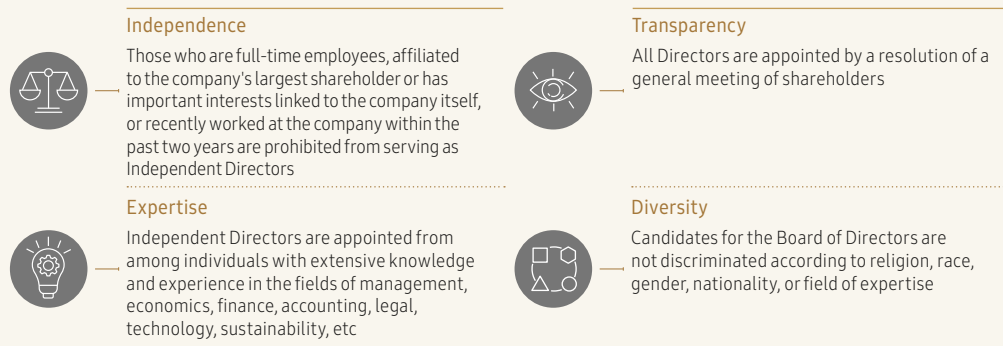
Independence

Those who are full-time employees, affiliated to the company's largest shareholder or has important interests linked to the company itself, or recently worked at the company within the past two years are prohibited from serving as Independent Directors

Expertise

Independent Directors are appointed from among individuals with extensive knowledge and experience in the fields of management, economics, finance, accounting, legal, technology, sustainability, etc

Transparency

All Directors are appointed by a resolution of a general meeting of shareholders

Diversity

Candidates for the Board of Directors are not discriminated according to religion, race, gender, nationality, or field of expertise